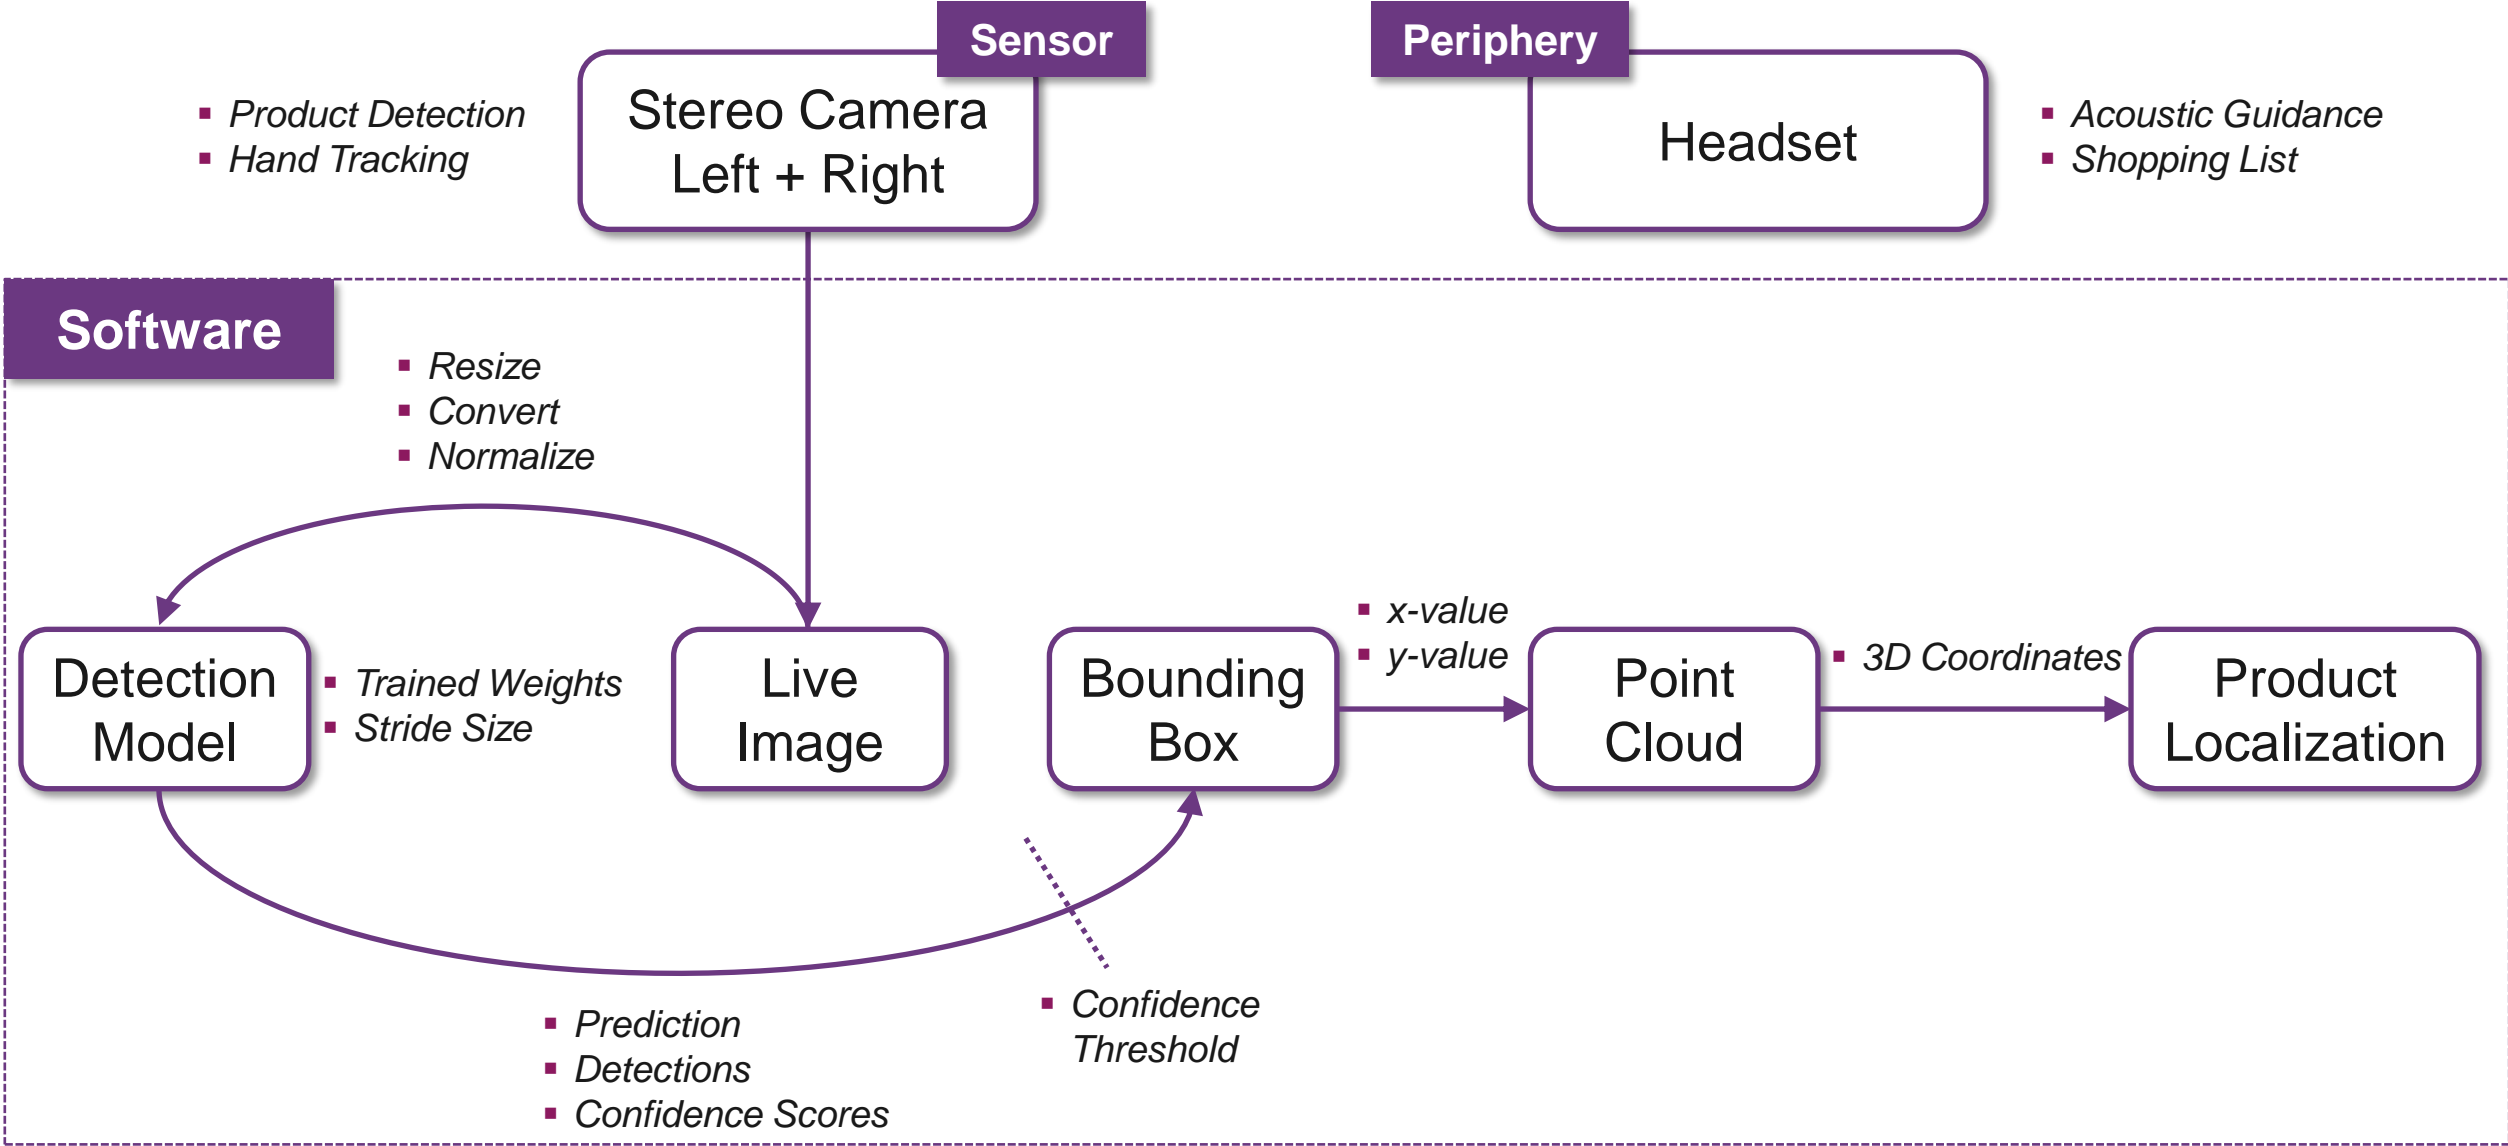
Sensor

Periphery

▪ Product Detection
▪ Hand Tracking

Stereo Camera
Left + Right

Headset

▪ Acoustic Guidance
▪ Shopping List

Software

▪ Resize
▪ Convert
▪ Normalize

Detection Model

▪ Trained Weights
▪ Stride Size

Live Image

Bounding Box

▪ x-value
▪ y-value

Point Cloud

▪ 3D Coordinates

Product Localization

▪ Prediction
▪ Detections
▪ Confidence Scores

▪ Confidence Threshold